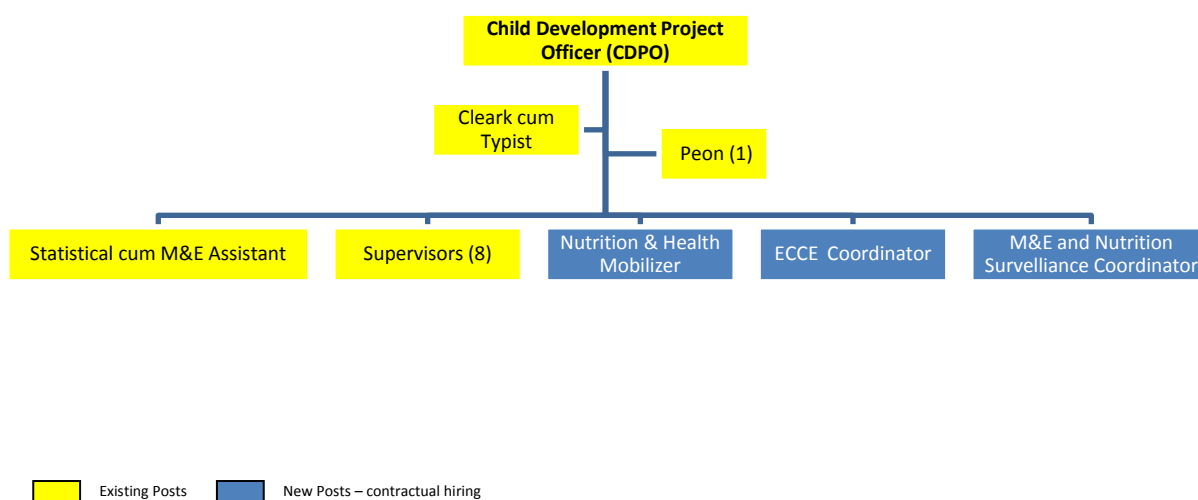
Child Development Project Officer (CDPO)

Cleark cum Typist

Peon (1)

Statistical cum M&E Assistant

Supervisors (8)

Nutrition & Health Mobilizer

ECCE Coordinator

M&E and Nutrition Survelliance Coordinator

Existing Posts

New Posts – contractual hiring